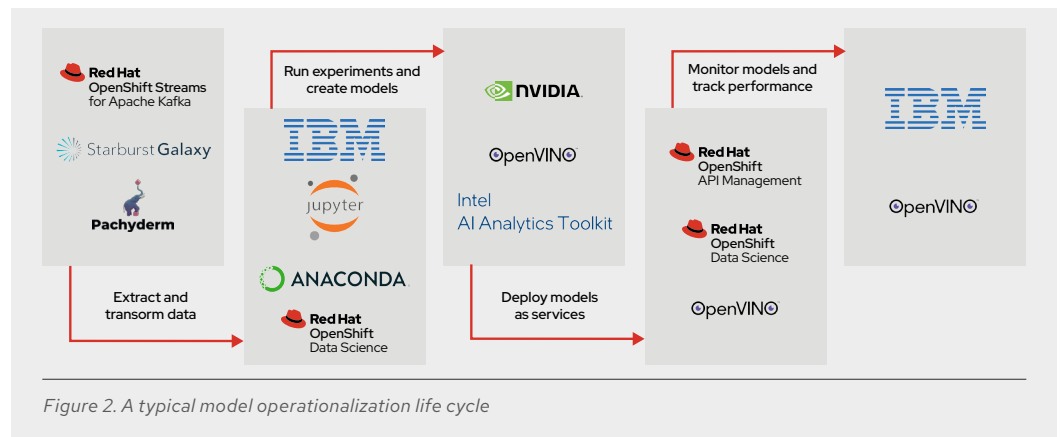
Red Hat
OpenShift Streams for Apache Kafka

Starburst Galaxy

Pachyderm

Extract and transorm data

Run experiments and create models

IBM

jupyter

ANACONDA

Red Hat
OpenShift
Data Science

NVIDIA.

OpenVINO

Intel
AI Analytics Toolkit

Deploy models as services

Monitor models and track performance

Red Hat
OpenShift
API Management

Red Hat
OpenShift
Data Science

OpenVINO

IBM

OpenVINO

Figure 2. A typical model operationalization life cycle